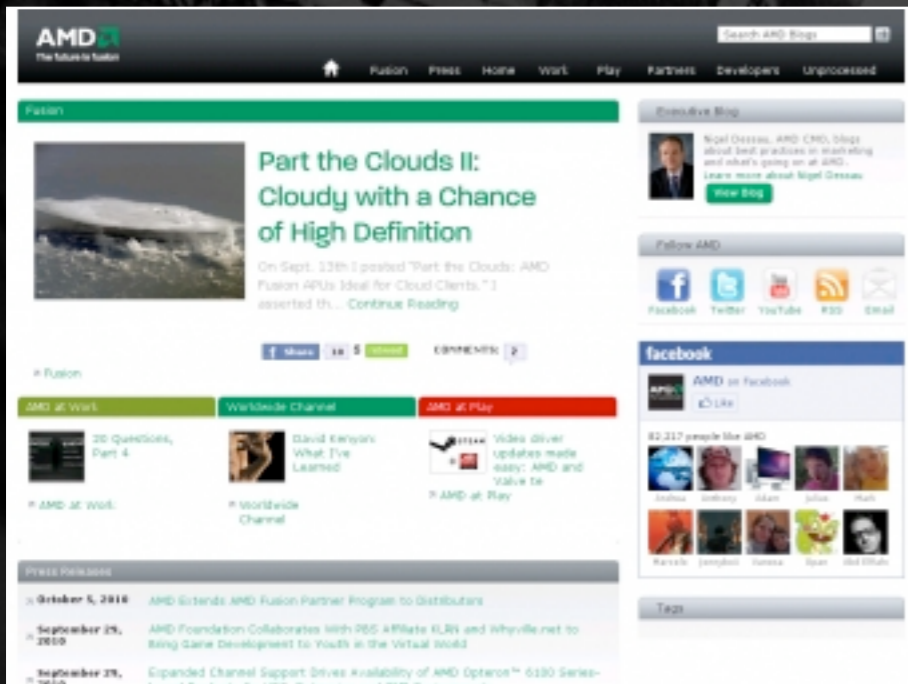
AMD
The future is fusion

Search AMD Blogs

Fusion Press Home Work Play Partners Developers Unprocessed

Fusion

Part the Clouds II: Cloudy with a Chance of High Definition

On Sept. 13th I posted "Part the Clouds: AMD Fusion APUs Ideal for Cloud Clients." I asserted th... Continue Reading

Share 18 5 tweet COMMENTS: 2

» Fusion

AMD at Work

30 Questions, Part 4

» AMD at Work

Worldwide Channel

David Kenyon: What I've Learned

» Worldwide Channel

AMD at Play

Video driver updates made easy: AMD and Valve te

» AMD at Play

Press Releases

October 5, 2010 AMD Extends AMD Fusion Partner Program to Distributors

September 29, 2010 AMD Foundation Collaborates With PBS Affiliate KLRN and Whyville.net to Bring Game Development to Youth in the Virtual World

September 29, 2010 Expanded Channel Support Drives Availability of AMD Opteron™ 6100 Series-

Executive Blog

Nigel Dessau, AMD CMO, blogs about best practices in marketing and what's going on at AMD.
Learn more about Nigel Dessau
View Blog

Follow AMD

Facebook Twitter YouTube RSS Email

facebook

AMD on Facebook

Like

82,217 people like AMD

Joshua Anthony Adam Julius Mark
Marcelo Jennyboo Vanessa Ryan Abd Elfatt

Tags